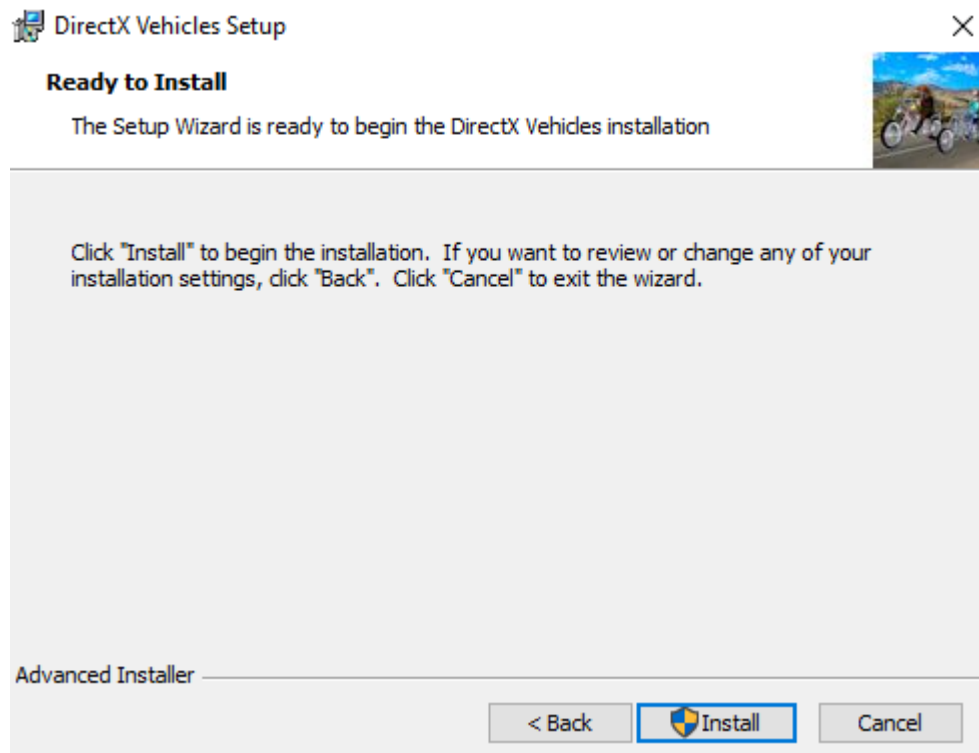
DirectX Vehicles Setup

Ready to Install

The Setup Wizard is ready to begin the DirectX Vehicles installation

Click "Install" to begin the installation. If you want to review or change any of your installation settings, click "Back". Click "Cancel" to exit the wizard.

Advanced Installer

< Back

Install

Cancel